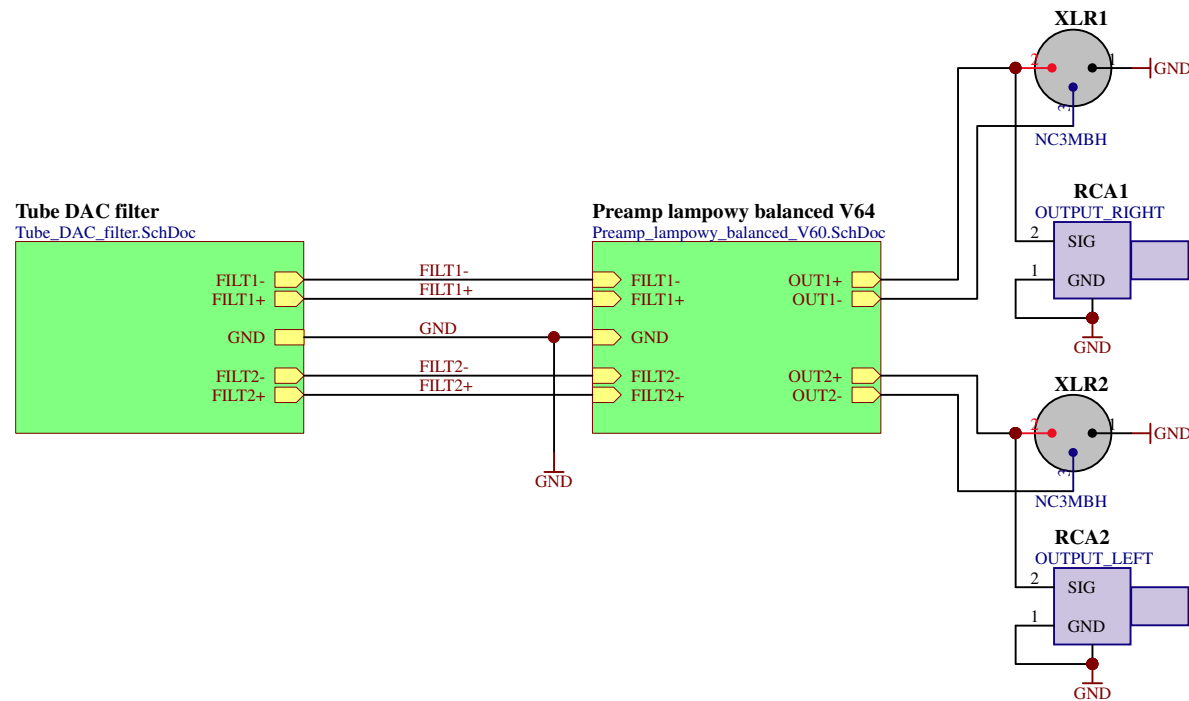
XLR1

2 1 GND

3

NC3MBH

RCA1

OUTPUT_RIGHT

Tube DAC filter
Tube_DAC_filter.SchDoc

Preamp lampowy balanced V64
Preamp_lampowy_balanced_V60.SchDoc

2 SIG

1 GND

FILT1-
FILT1+
GND
FILT2-
FILT2+

FILT1-
FILT1+
GND
FILT2-
FILT2+

FILT1-
FILT1+
GND
FILT2-
FILT2+

OUT1+
OUT1-
OUT2+
OUT2-

GND

GND

XLR2

2 1 GND

3

NC3MBH

RCA2

OUTPUT_LEFT

2 SIG

1 GND

GND